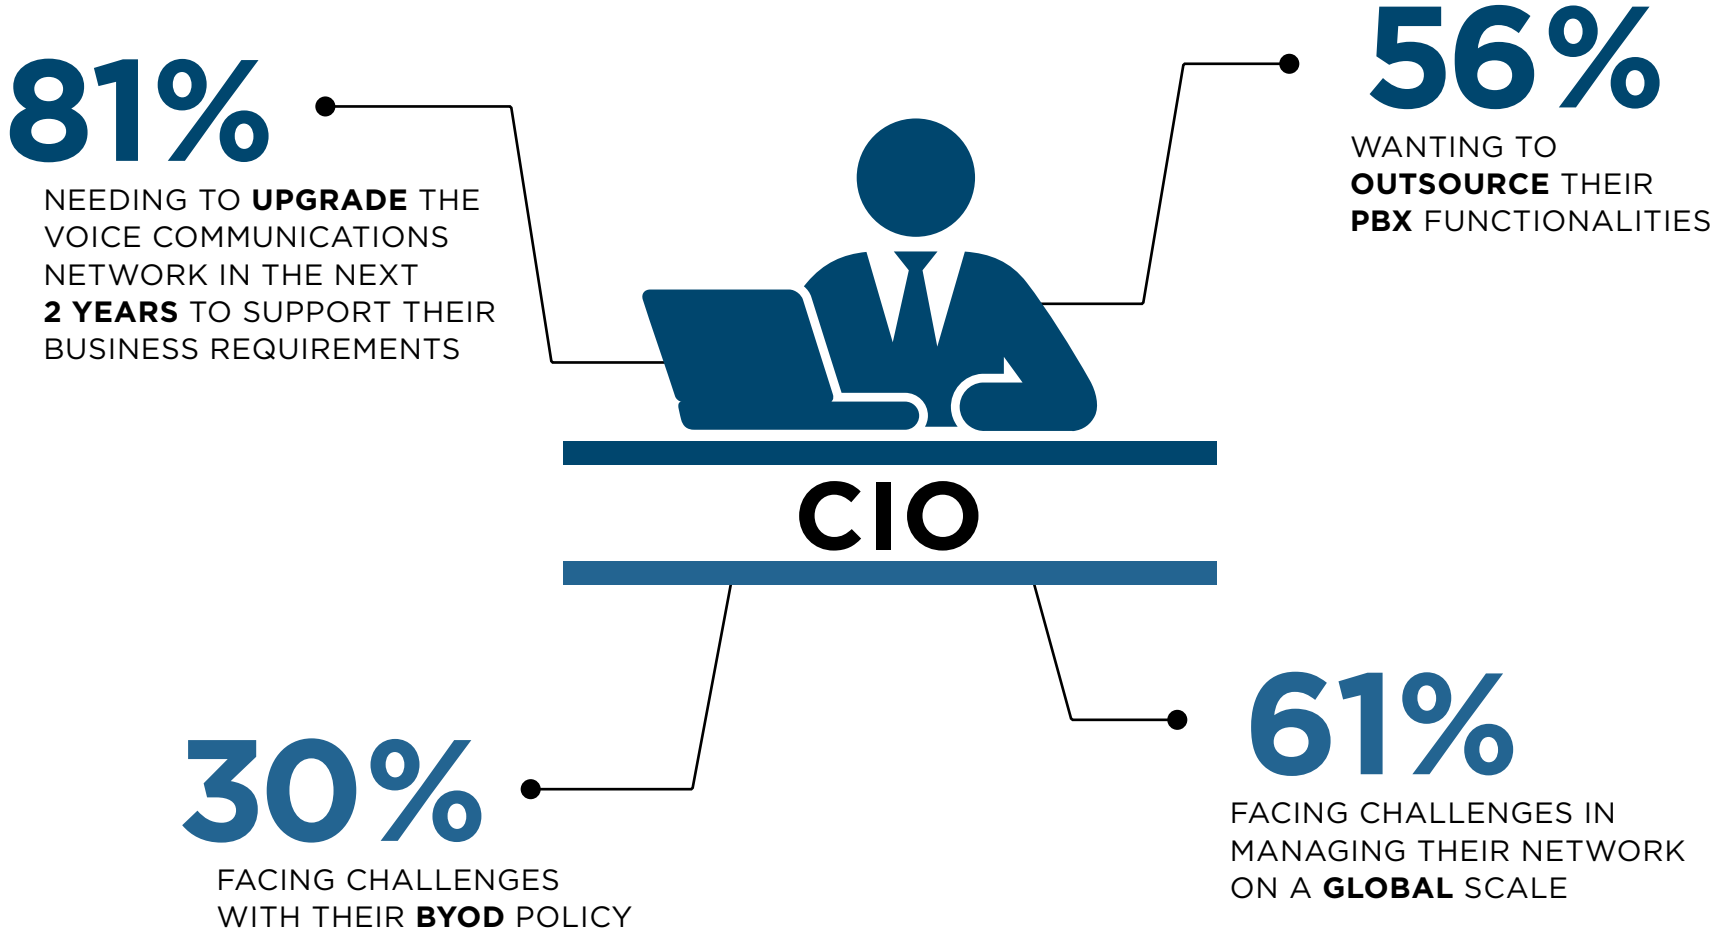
81%

NEEDING TO UPGRADE THE VOICE COMMUNICATIONS NETWORK IN THE NEXT 2 YEARS TO SUPPORT THEIR BUSINESS REQUIREMENTS

56%

WANTING TO OUTSOURCE THEIR PBX FUNCTIONALITIES

CIO

30%

FACING CHALLENGES WITH THEIR BYOD POLICY

61%

FACING CHALLENGES IN MANAGING THEIR NETWORK ON A GLOBAL SCALE